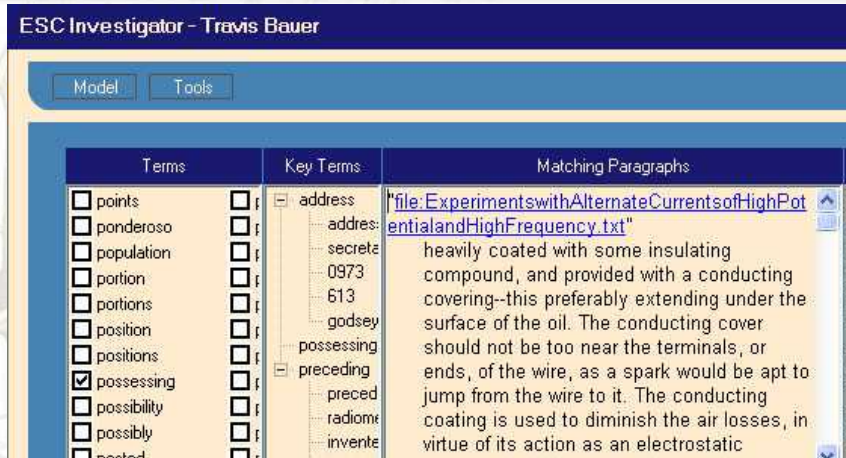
ESC Investigator - Travis Bauer

Model Tools

| Terms | Key Terms | Matching Paragraphs |
|---|---|---|
| points | address | "file:ExperimentswithAlternateCurrentsofHighPotentialandHighFrequency.txt" |
| ponderoso | addres: | heavily coated with some insulating compound, and provided with a conducting covering--this preferably extending under the surface of the oil. The conducting cover should not be too near the terminals, or ends, of the wire, as a spark would be apt to jump from the wire to it. The conducting coating is used to diminish the air losses, in virtue of its action as an electrostatic |
| population | secreta | |
| portion | 0973 | |
| portions | 613 | |
| position | godsey | |
| positions | possessing | |
| possessing | preceding | |
| possibility | preced | |
| possibly | radiome | |
| posted | invente | |